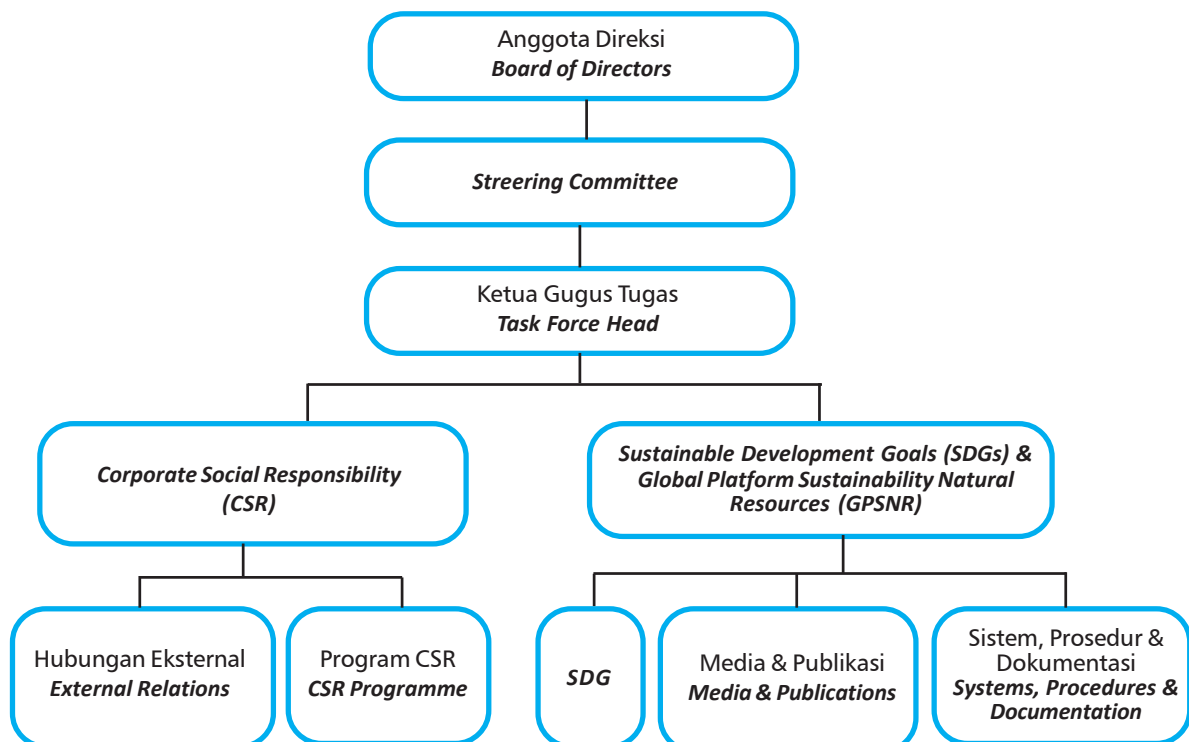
Anggota Direksi
*Board of Directors*

*Streering Committee*

Ketua Gugus Tugas
*Task Force Head*

*Corporate Social Responsibility (CSR)*

*Sustainable Development Goals (SDGs) & Global Platform Sustainability Natural Resources (GPSNR)*

Hubungan Eksternal
*External Relations*

Program CSR
*CSR Programme*

*SDG*

Media & Publikasi
*Media & Publications*

Sistem, Prosedur & Dokumentasi
*Systems, Procedures & Documentation*